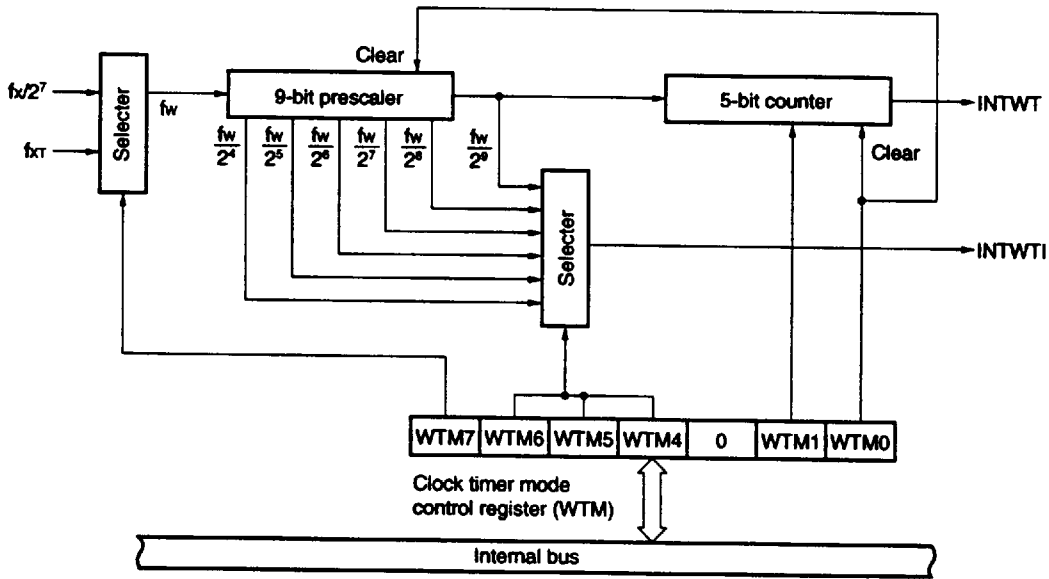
Clear

$fx/2^7$

$f_{XT}$

Selecter

fw

9-bit prescaler

$\frac{fw}{2^4}$ $\frac{fw}{2^5}$ $\frac{fw}{2^6}$ $\frac{fw}{2^7}$ $\frac{fw}{2^8}$ $\frac{fw}{2^9}$

5-bit counter

INTWT

Clear

Selecter

INTWTI

| WTM7 | WTM6 | WTM5 | WTM4 | 0 | WTM1 | WTM0 |
|---|---|---|---|---|---|---|

Clock timer mode control register (WTM)

Internal bus